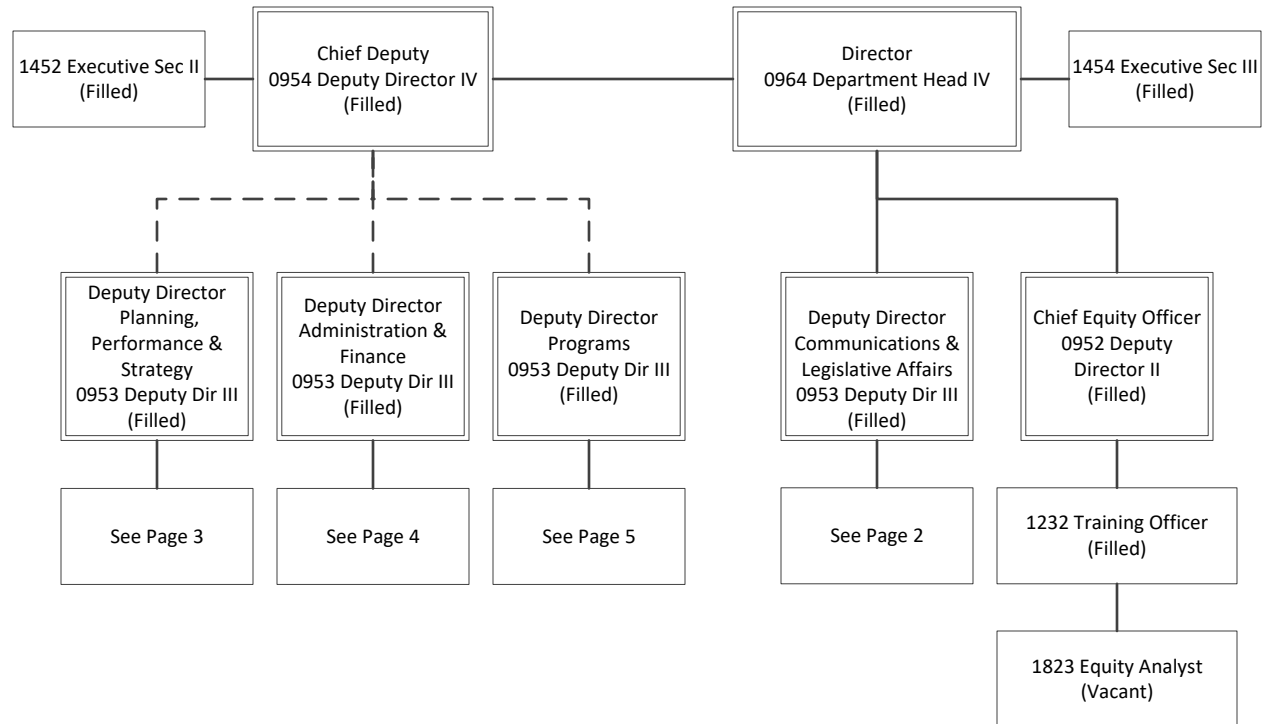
1452 Executive Sec II (Filled)

Chief Deputy
0954 Deputy Director IV
(Filled)

Director
0964 Department Head IV
(Filled)

1454 Executive Sec III (Filled)

Deputy Director Planning, Performance & Strategy
0953 Deputy Dir III
(Filled)

Deputy Director Administration & Finance
0953 Deputy Dir III
(Filled)

Deputy Director Programs
0953 Deputy Dir III
(Filled)

Deputy Director Communications & Legislative Affairs
0953 Deputy Dir III
(Filled)

Chief Equity Officer
0952 Deputy Director II
(Filled)

See Page 3

See Page 4

See Page 5

See Page 2

1232 Training Officer (Filled)

1823 Equity Analyst (Vacant)